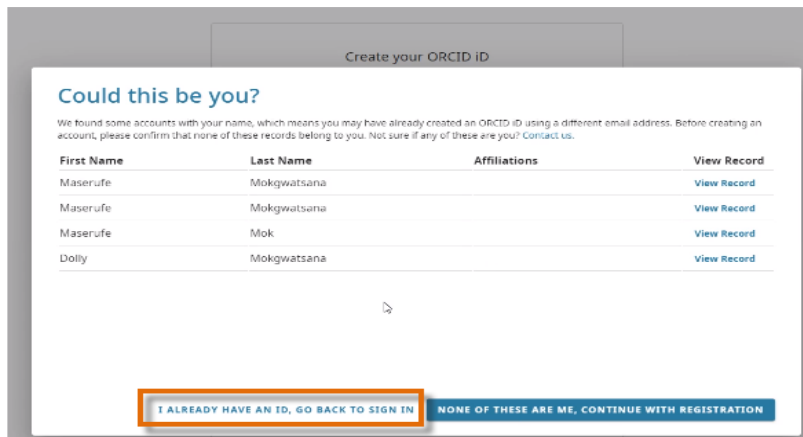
Create your ORCID iD

Could this be you?

We found some accounts with your name, which means you may have already created an ORCID iD using a different email address. Before creating an account, please confirm that none of these records belong to you. Not sure if any of these are you? Contact us.

| First Name | Last Name | Affiliations | View Record |
|---|---|---|---|
| Maserufe | Mokgwatsana | | View Record |
| Maserufe | Mokgwatsana | | View Record |
| Maserufe | Mok | | View Record |
| Dolly | Mokgwatsana | | View Record |

I ALREADY HAVE AN ID, GO BACK TO SIGN IN

NONE OF THESE ARE ME, CONTINUE WITH REGISTRATION